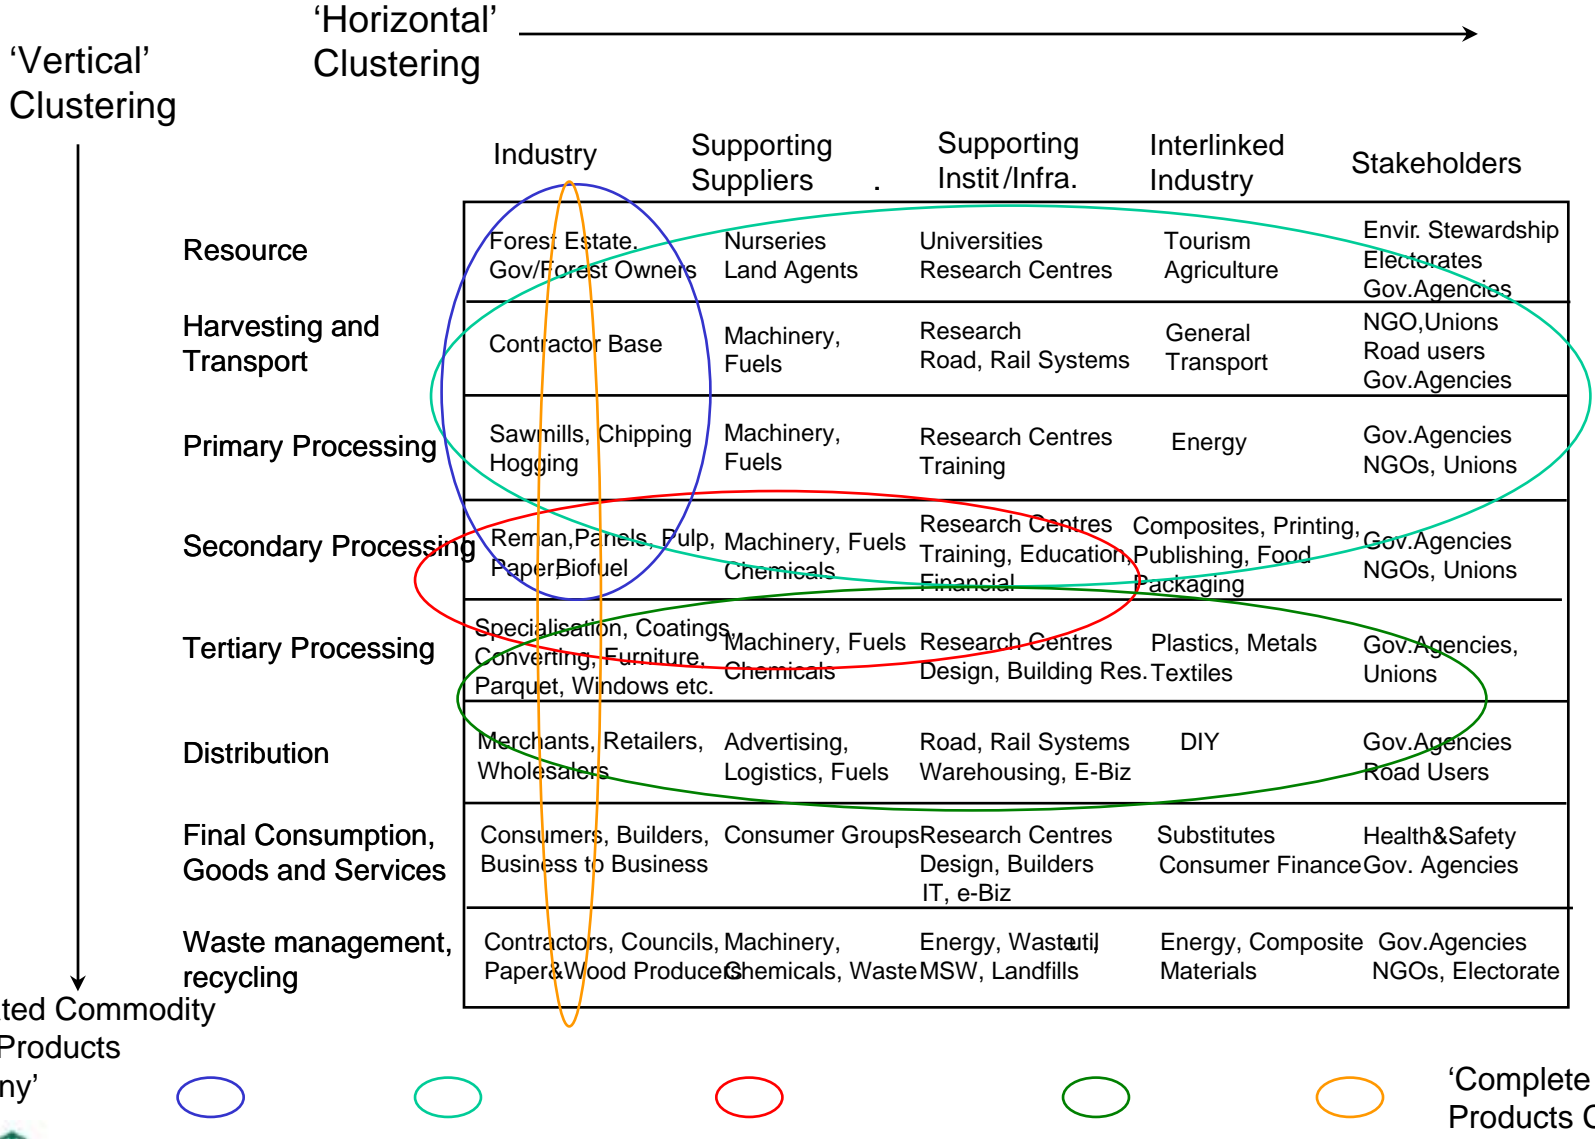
‘Horizontal’ Clustering

‘Vertical’ Clustering

| | Industry | Supporting Suppliers | Supporting Instit/Infra. | Interlinked Industry | Stakeholders |
|---|---|---|---|---|---|
| Resource | Forest Estate. Gov/Forest Owners | Nurseries Land Agents | Universities Research Centres | Tourism Agriculture | Envir. Stewardship Electorates Gov.Agencies |
| Harvesting and Transport | Contractor Base | Machinery, Fuels | Research Road, Rail Systems | General Transport | NGO,Unions Road users Gov.Agencies |
| Primary Processing | Sawmills, Chipping Hogging | Machinery, Fuels | Research Centres Training | Energy | Gov.Agencies NGOs, Unions |
| Secondary Processing | Reman,Panels, Pulp, Paper,Biofuel | Machinery, Fuels Chemicals | Research Centres Training, Education Financial | Composites, Printing, Publishing, Food Packaging | Gov.Agencies NGOs, Unions |
| Tertiary Processing | Specialisation, Coatings Converting, Furniture, Parquet, Windows etc. | Machinery, Fuels Chemicals | Research Centres Design, Building Res. | Plastics, Metals Textiles | Gov.Agencies, Unions |
| Distribution | Merchants, Retailers, Wholesalers | Advertising, Logistics, Fuels | Road, Rail Systems Warehousing, E-Biz | DIY | Gov.Agencies Road Users |
| Final Consumption, Goods and Services | Consumers, Builders, Business to Business | Consumer Groups | Research Centres Design, Builders IT, e-Biz | Substitutes Consumer Finance | Health&Safety Gov. Agencies |
| Waste management, recycling | Contractors, Councils, Paper&Wood Producers | Machinery, Chemicals, Waste | Energy, Waste util, MSW, Landfills | Energy, Composite Materials | Gov.Agencies NGOs, Electorate |

ted Commodity Products ny’

‘Complete Products C